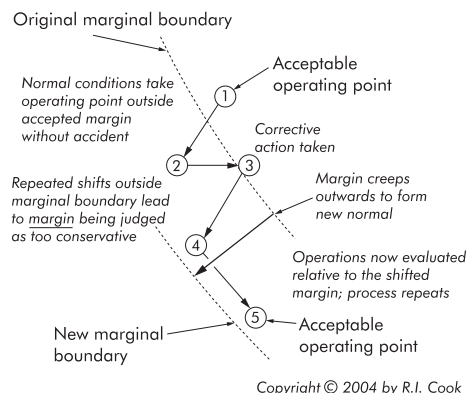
Original marginal boundary

Acceptable operating point

1

Normal conditions take operating point outside accepted margin without accident

2

3

Corrective action taken

Repeated shifts outside marginal boundary lead to margin being judged as too conservative

Margin creeps outwards to form new normal

4

Operations now evaluated relative to the shifted margin; process repeats

New marginal boundary

5

Acceptable operating point

Copyright © 2004 by R.I. Cook